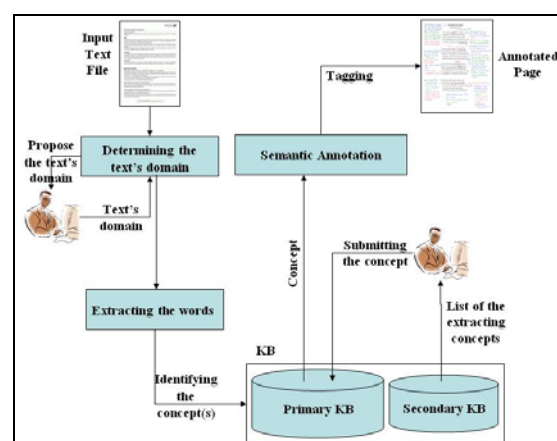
Input Text File

Annotated Page

Tagging

Propose the text's domain

Determining the text's domain

Semantic Annotation

Text's domain

Concept

Submitting the concept

List of the extracting concepts

Extracting the words

KB

Identifying the concept(s)

Primary KB

Secondary KB